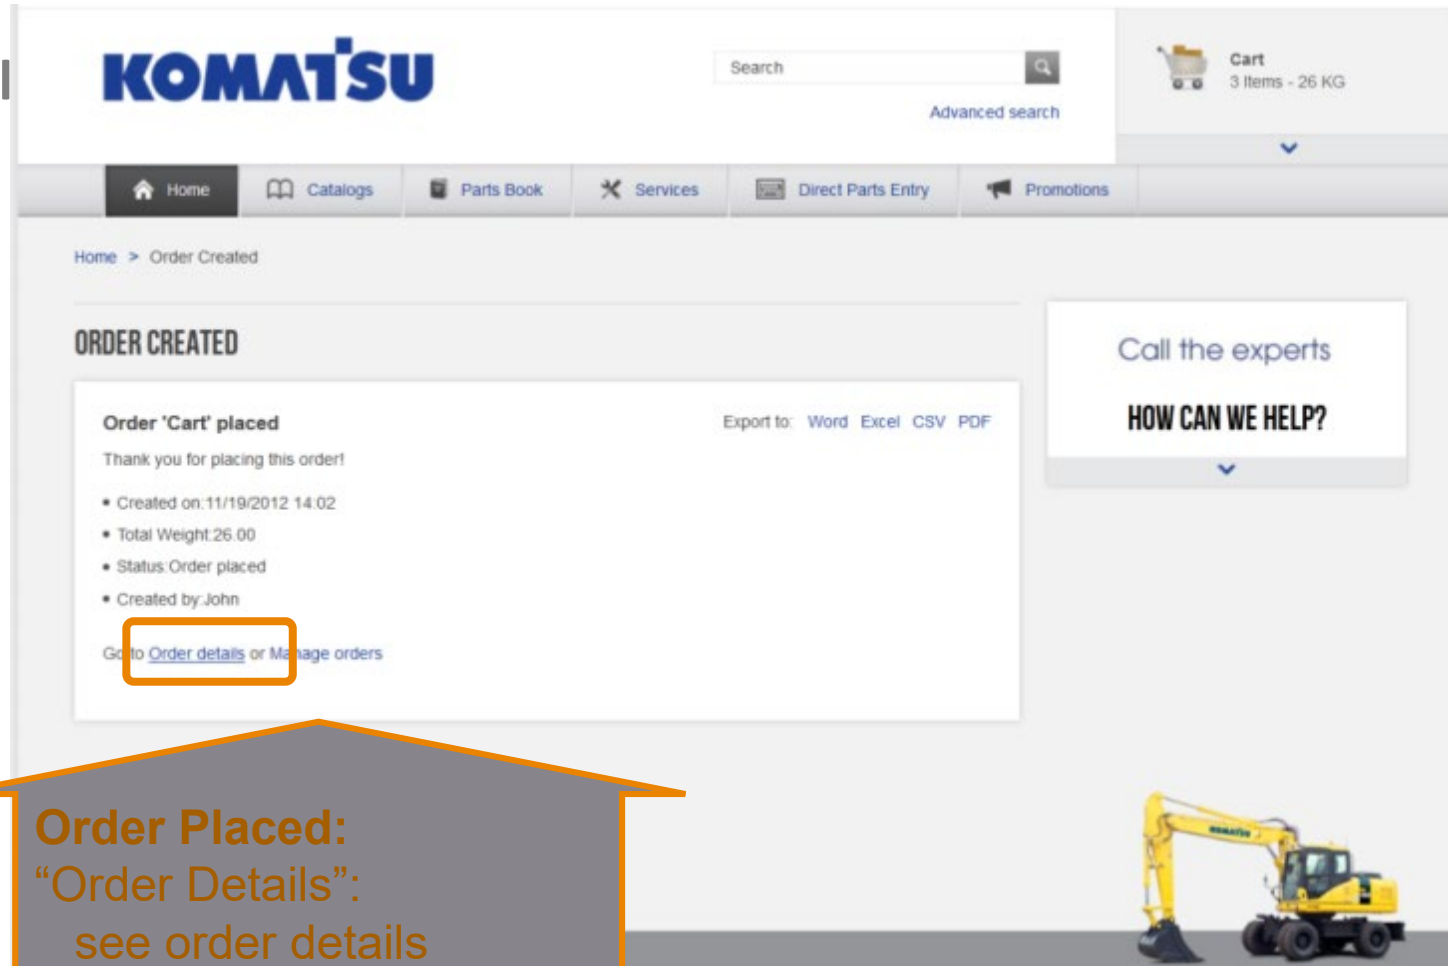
KOMATSU

Search

Advanced search

Cart
3 Items - 26 KG

Home Catalogs Parts Book Services Direct Parts Entry Promotions

Home > Order Created

ORDER CREATED

Order 'Cart' placed

Export to: Word Excel CSV PDF

Thank you for placing this order!

• Created on:11/19/2012 14:02
• Total Weight:26.00
• Status:Order placed
• Created by:John

Go to Order details or Manage orders

Call the experts

HOW CAN WE HELP?

Order Placed:
"Order Details":
see order details